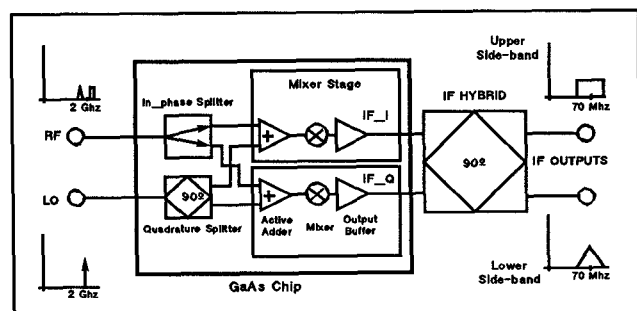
2 Ghz

RF

LO

2 Ghz

In_phase Splitter

902

Quadrature Splitter

Mixer Stage

IF_I

IF_Q

Active Adder

Mixer

Output Buffer

GaAs Chip

IF HYBRID

902

Upper Side-band

70 Mhz

IF OUTPUTS

Lower Side-band

70 Mhz